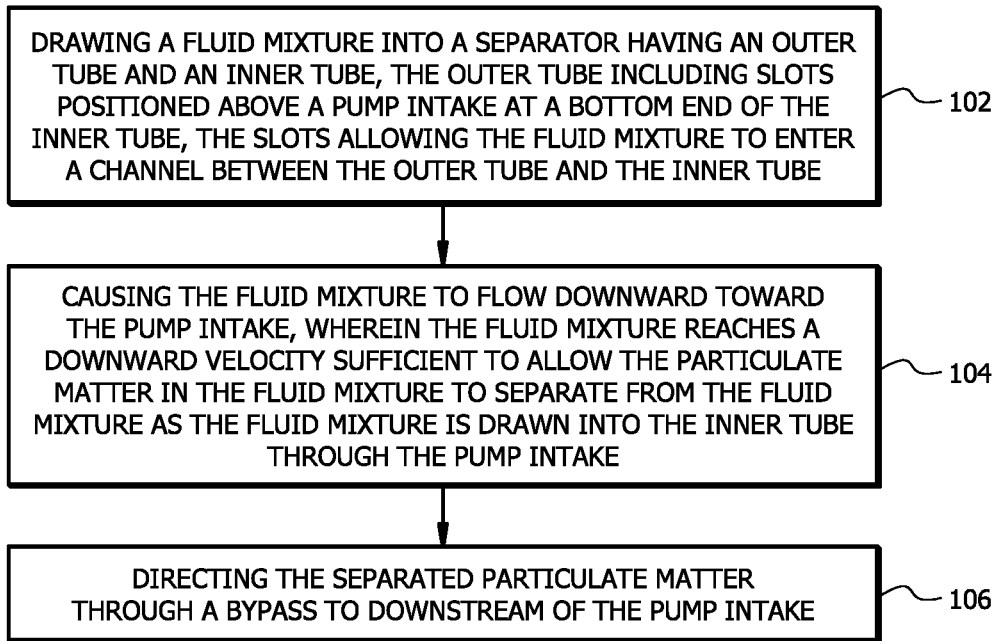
DRAWING A FLUID MIXTURE INTO A SEPARATOR HAVING AN OUTER TUBE AND AN INNER TUBE, THE OUTER TUBE INCLUDING SLOTS POSITIONED ABOVE A PUMP INTAKE AT A BOTTOM END OF THE INNER TUBE, THE SLOTS ALLOWING THE FLUID MIXTURE TO ENTER A CHANNEL BETWEEN THE OUTER TUBE AND THE INNER TUBE

102

CAUSING THE FLUID MIXTURE TO FLOW DOWNWARD TOWARD THE PUMP INTAKE, WHEREIN THE FLUID MIXTURE REACHES A DOWNWARD VELOCITY SUFFICIENT TO ALLOW THE PARTICULATE MATTER IN THE FLUID MIXTURE TO SEPARATE FROM THE FLUID MIXTURE AS THE FLUID MIXTURE IS DRAWN INTO THE INNER TUBE THROUGH THE PUMP INTAKE

104

DIRECTING THE SEPARATED PARTICULATE MATTER THROUGH A BYPASS TO DOWNSTREAM OF THE PUMP INTAKE

106